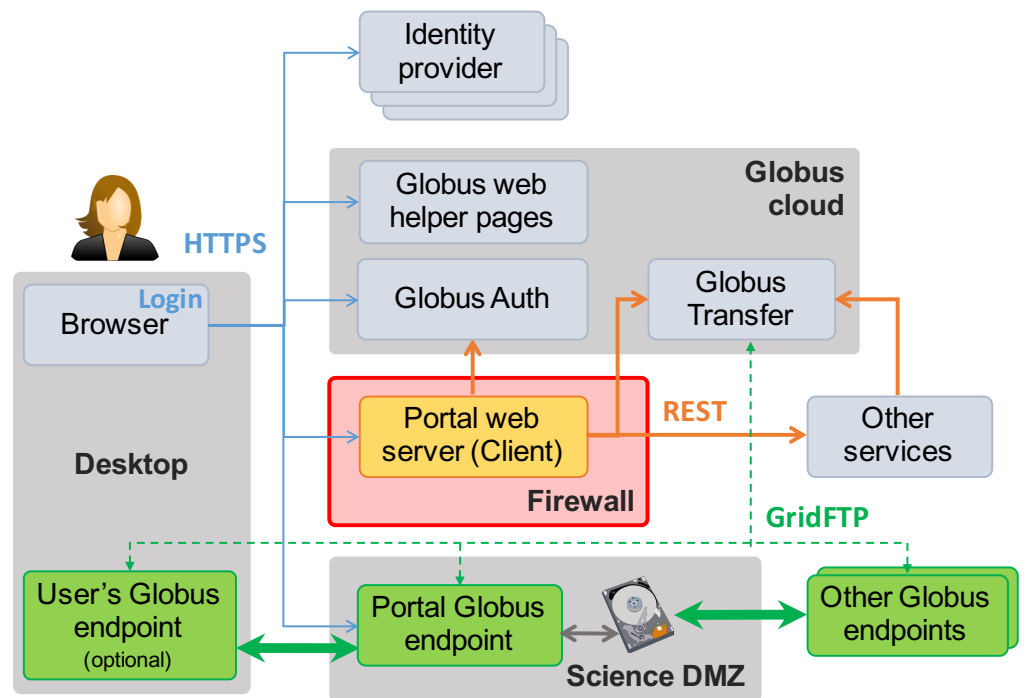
Identity provider

Globus cloud

Globus web helper pages

HTTPS

Login
Browser

Globus Auth

Globus Transfer

Desktop

Portal web server (Client)

REST

Other services

Firewall

GridFTP

User's Globus endpoint
(optional)

Portal Globus endpoint

Other Globus endpoints

Science DMZ